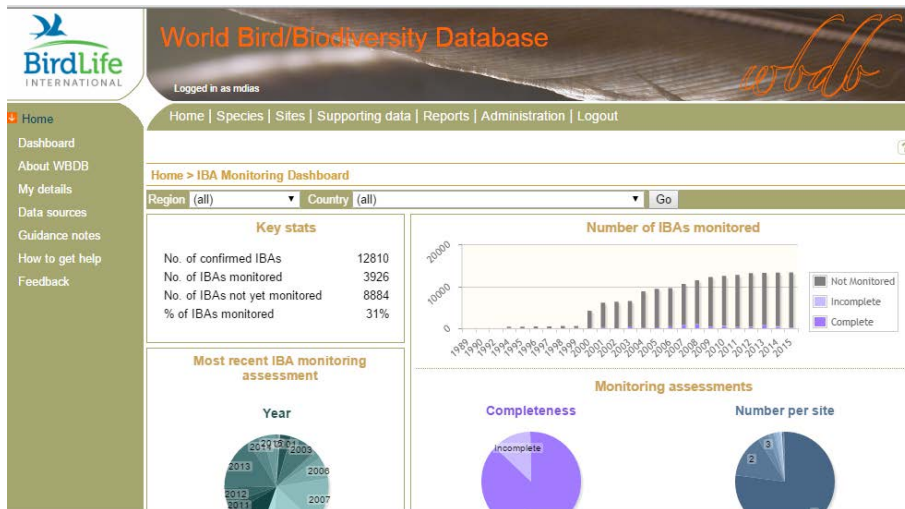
BirdLife INTERNATIONAL

World Bird/Biodiversity Database

Logged in as mdias

wbdb

Home | Species | Sites | Supporting data | Reports | Administration | Logout

Home
Dashboard
About WBDB
My details
Data sources
Guidance notes
How to get help
Feedback

Home > IBA Monitoring Dashboard

Region (all) Country (all) Go

Key stats

| No. of confirmed IBAs | 12810 |
|---|---|
| No. of IBAs monitored | 3926 |
| No. of IBAs not yet monitored | 8884 |
| % of IBAs monitored | 31% |

Number of IBAs monitored

20000
10000
0

1989 1990 1992 1994 1995 1996 1997 1998 1999 2000 2001 2002 2003 2004 2005 2006 2007 2008 2009 2010 2011 2012 2013 2014 2015

Not Monitored
Incomplete
Complete

Most recent IBA monitoring assessment

Year

2014 2015 2001 2003 2013 2006 2012 2011 2007

Monitoring assessments

Completeness

Incomplete

Number per site

3
2